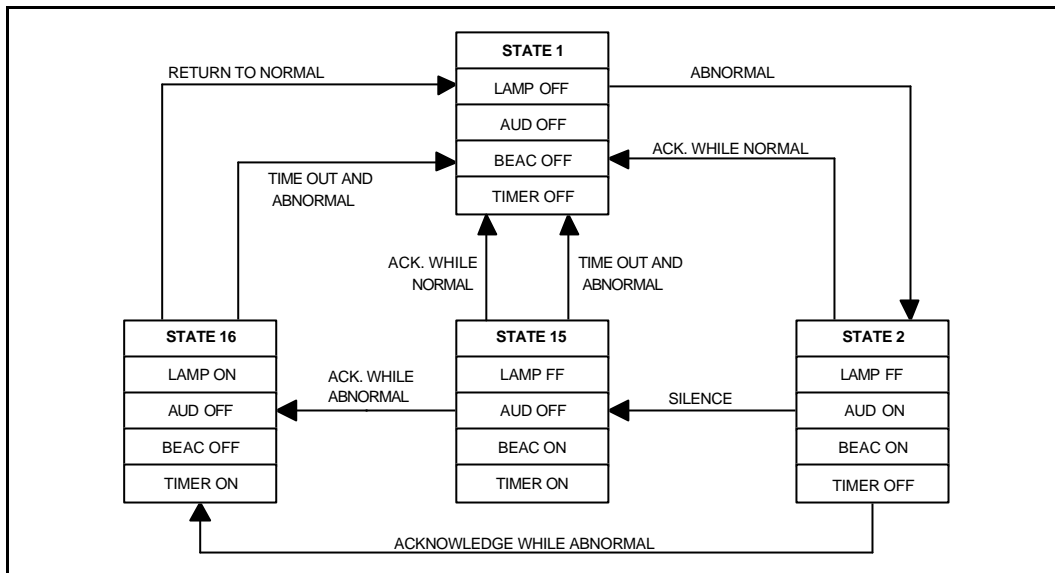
STATE 1
LAMP OFF
AUD OFF
BEAC OFF
TIMER OFF

RETURN TO NORMAL

ABNORMAL

ACK. WHILE NORMAL

TIME OUT AND ABNORMAL

ACK. WHILE NORMAL

TIME OUT AND ABNORMAL

STATE 16
LAMP ON
AUD OFF
BEAC OFF
TIMER ON

ACK. WHILE ABNORMAL

STATE 15
LAMP FF
AUD OFF
BEAC ON
TIMER ON

SILENCE

STATE 2
LAMP FF
AUD ON
BEAC ON
TIMER OFF

ACKNOWLEDGE WHILE ABNORMAL